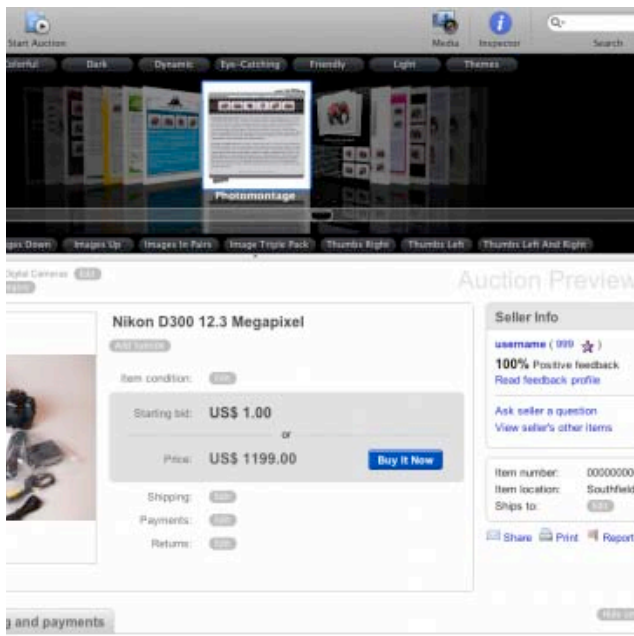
Start Auction

Media Inspector Search

olorful Dark Dynamic Eye-Catching Friendly Light Themes

Photomontage

ges Down Images Up Images in Pairs Image Triple Pack Thumbs Right Thumbs Left Thumbs Left And Right

Digital Cameras Edit

Auction Preview

Nikon D300 12.3 Megapixel

Add Subtitle

Item condition: Edit

Starting bid: US$ 1.00

or

Price: US$ 1199.00 Buy It Now

Shipping: Edit

Payments: Edit

Returns: Edit

Seller Info

username ( 999 )

100% Positive feedback

Read feedback profile

Ask seller a question

View seller's other items

Item number: 00000000

Item location: Southfield

Ships to: Edit

Share Print Report

g and payments